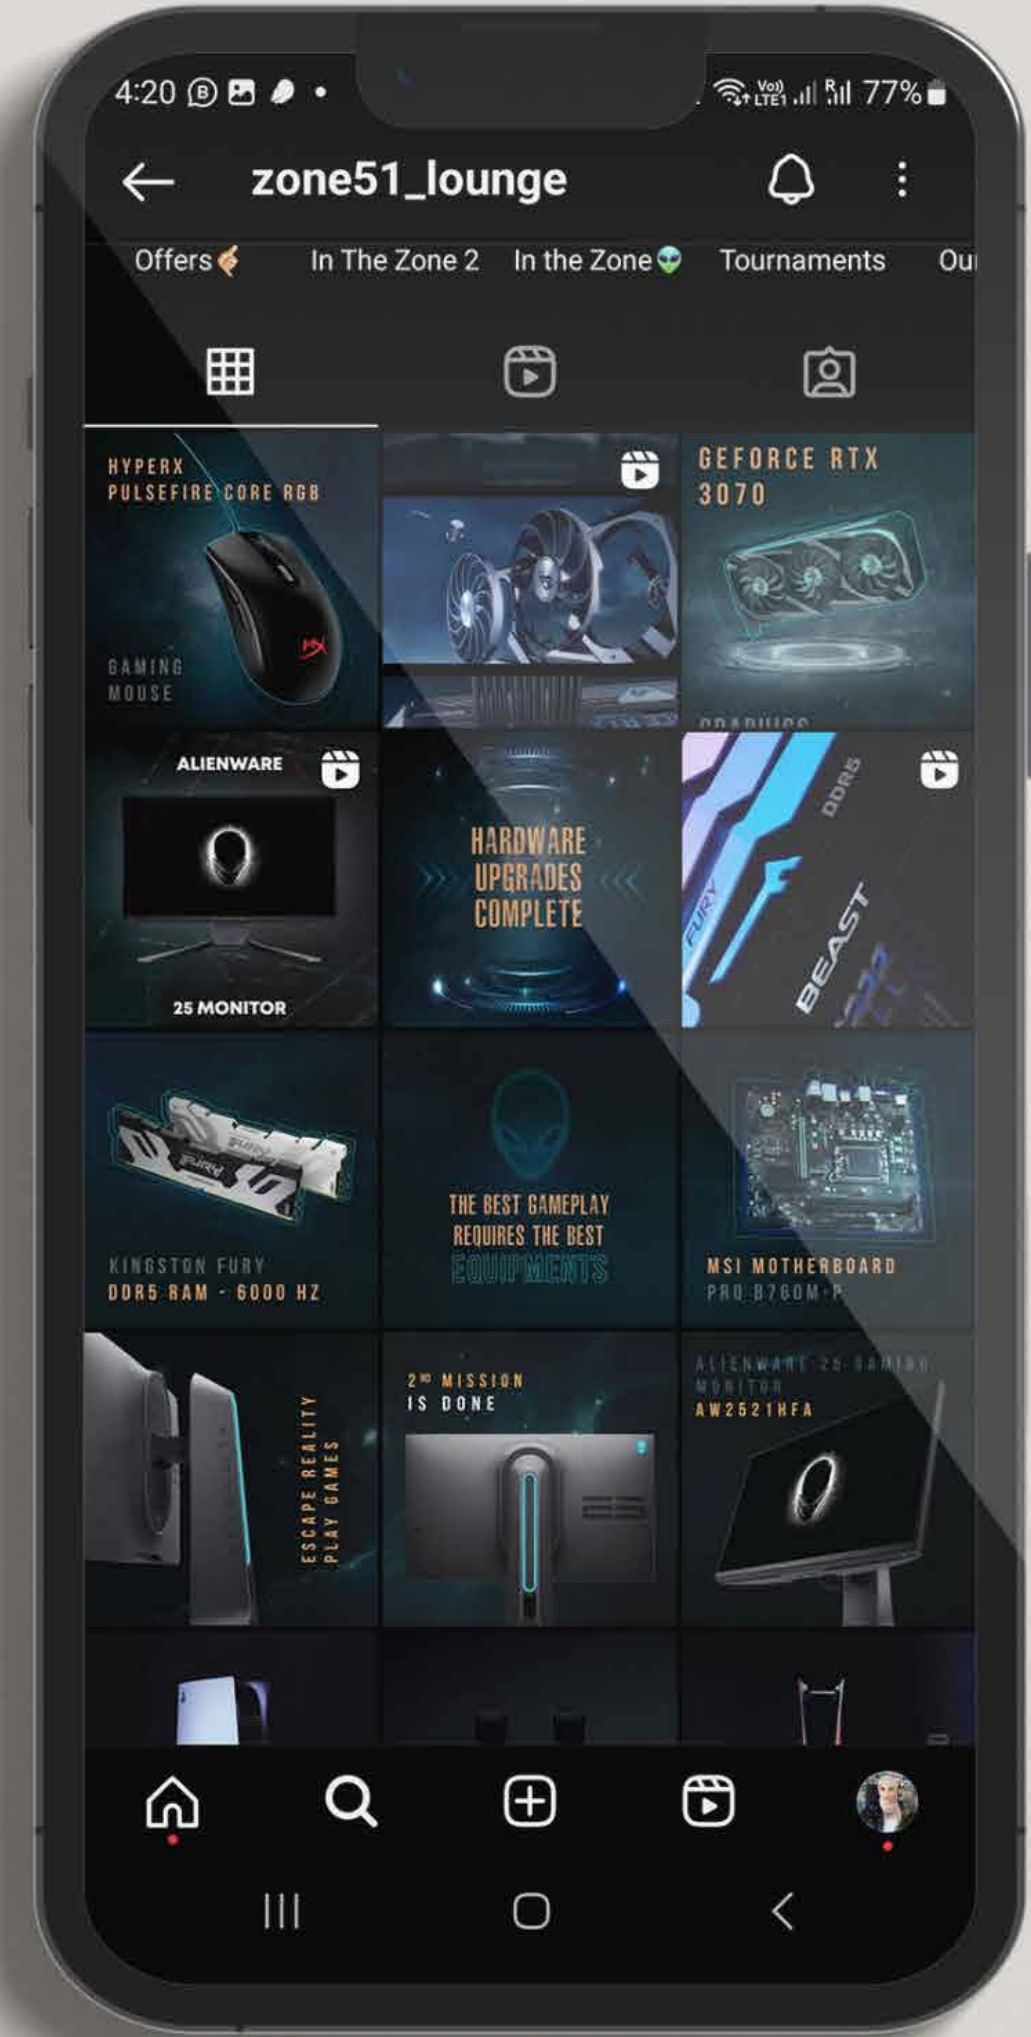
4:20 77%

zone51_lounge

Offers In The Zone 2 In the Zone Tournaments Ou

HYPERX PULSEFIRE CORE RGB

GAMING MOUSE

GEFORCE RTX 3070

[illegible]

ALIENWARE

25 MONITOR

HARDWARE UPGRADES COMPLETE

DDR5

FURY

BEAST

KINGSTON FURY DDR5 RAM - 6000 HZ

THE BEST GAMEPLAY REQUIRES THE BEST EQUIPMENTS

MSI MOTHERBOARD PRO B760M-P

ESCAPE REALITY PLAY GAMES

2ND MISSION IS DONE

ALIENWARE 25 GAMING MONITOR AW2521HFA